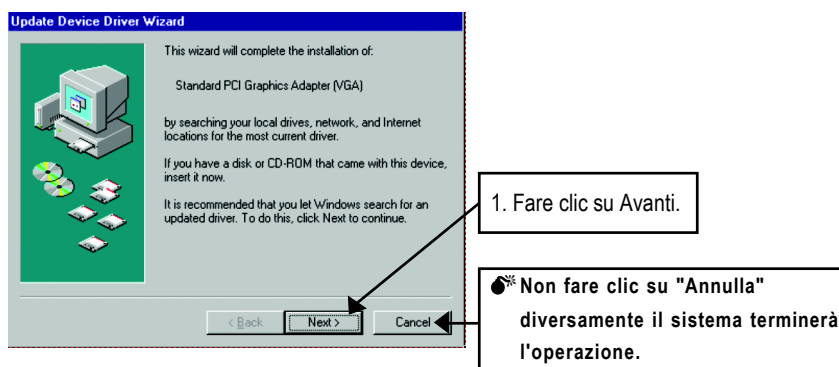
Update Device Driver Wizard

This wizard will complete the installation of:

Standard PCI Graphics Adapter (VGA)

by searching your local drives, network, and Internet locations for the most current driver.

If you have a disk or CD-ROM that came with this device, insert it now.

It is recommended that you let Windows search for an updated driver. To do this, click Next to continue.

< Back Next > Cancel

1. Fare clic su Avanti.

Non fare clic su "Annulla" diversamente il sistema terminerà l'operazione.